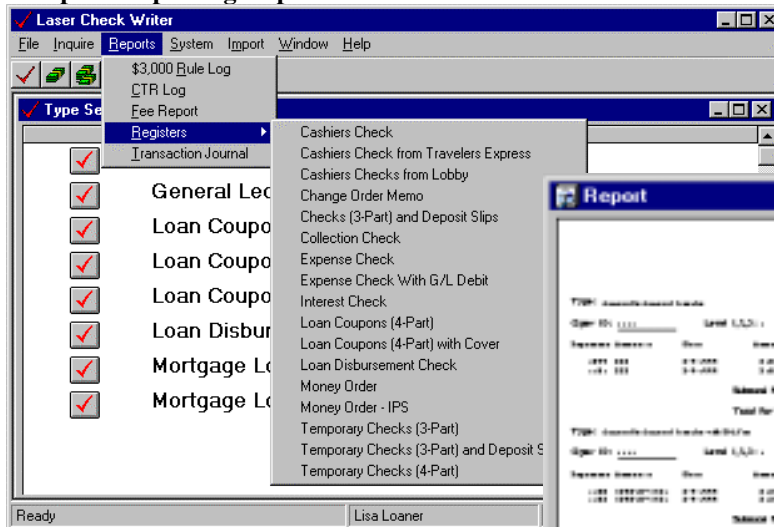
Laser Check Writer

File Inquire Reports System Import Window Help

$3,000 Rule Log
CTR Log
Fee Report
Registers
Transaction Journal

Type Se

General Le
Loan Coupo
Loan Coupo
Loan Coupo
Loan Disbur
Mortgage Lo
Mortgage Lo

Cashiers Check
Cashiers Check from Travelers Express
Cashiers Checks from Lobby
Change Order Memo
Checks (3-Part) and Deposit Slips
Collection Check
Expense Check
Expense Check With G/L Debit
Interest Check
Loan Coupons (4-Part)
Loan Coupons (4-Part) with Cover
Loan Disbursement Check
Money Order
Money Order - IPS
Temporary Checks (3-Part)
Temporary Checks (3-Part) and Deposit S
Temporary Checks (4-Part)

Report

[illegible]

Ready
Lisa Loaner